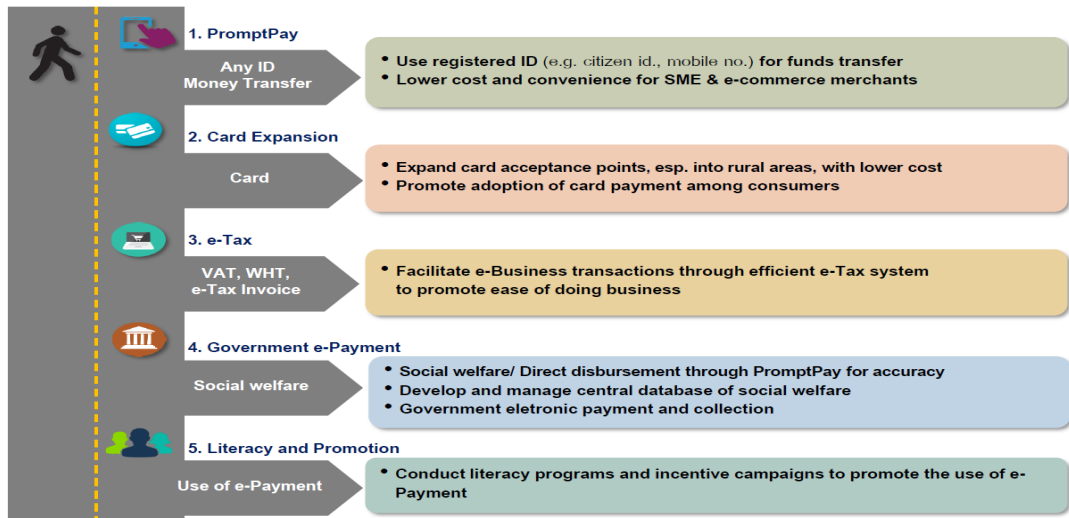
1. PromptPay

Any ID Money Transfer

• Use registered ID (e.g. citizen id., mobile no.) for funds transfer
• Lower cost and convenience for SME & e-commerce merchants

2. Card Expansion

Card

• Expand card acceptance points, esp. into rural areas, with lower cost
• Promote adoption of card payment among consumers

3. e-Tax

VAT, WHT, e-Tax Invoice

• Facilitate e-Business transactions through efficient e-Tax system to promote ease of doing business

4. Government e-Payment

Social welfare

• Social welfare/ Direct disbursement through PromptPay for accuracy
• Develop and manage central database of social welfare
• Government eletronic payment and collection

5. Literacy and Promotion

Use of e-Payment

• Conduct literacy programs and incentive campaigns to promote the use of e-Payment